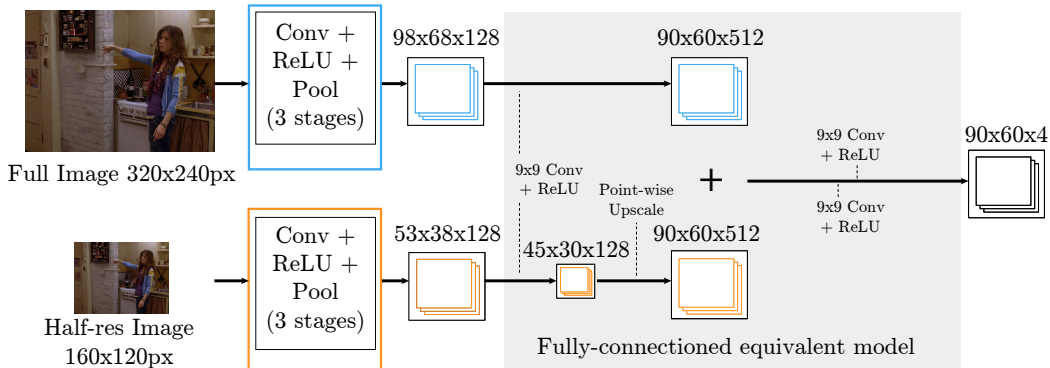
Full Image 320x240px

Conv + ReLU + Pool (3 stages)

98x68x128

90x60x512

9x9 Conv + ReLU

Point-wise Upscale

+

9x9 Conv + ReLU

9x9 Conv + ReLU

90x60x4

Half-res Image 160x120px

Conv + ReLU + Pool (3 stages)

53x38x128

45x30x128

90x60x512

Fully-connectioned equivalent model